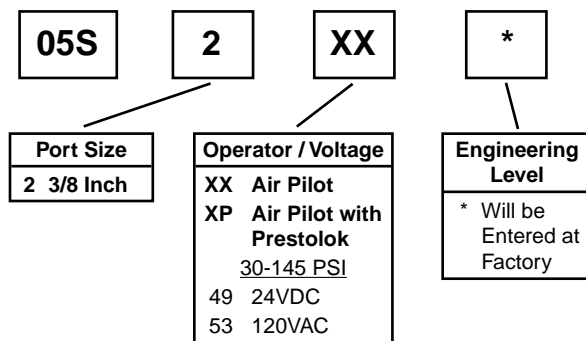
05S

2

XX

*

| Port Size |
|---|
| 2 3/8 Inch |

| Operator / Voltage |
|---|
| XX Air Pilot |
| XP Air Pilot with Prestolok |
| 30-145 PSI |
| 49 24VDC |
| 53 120VAC |

| Engineering Level |
|---|
| * Will be Entered at Factory |